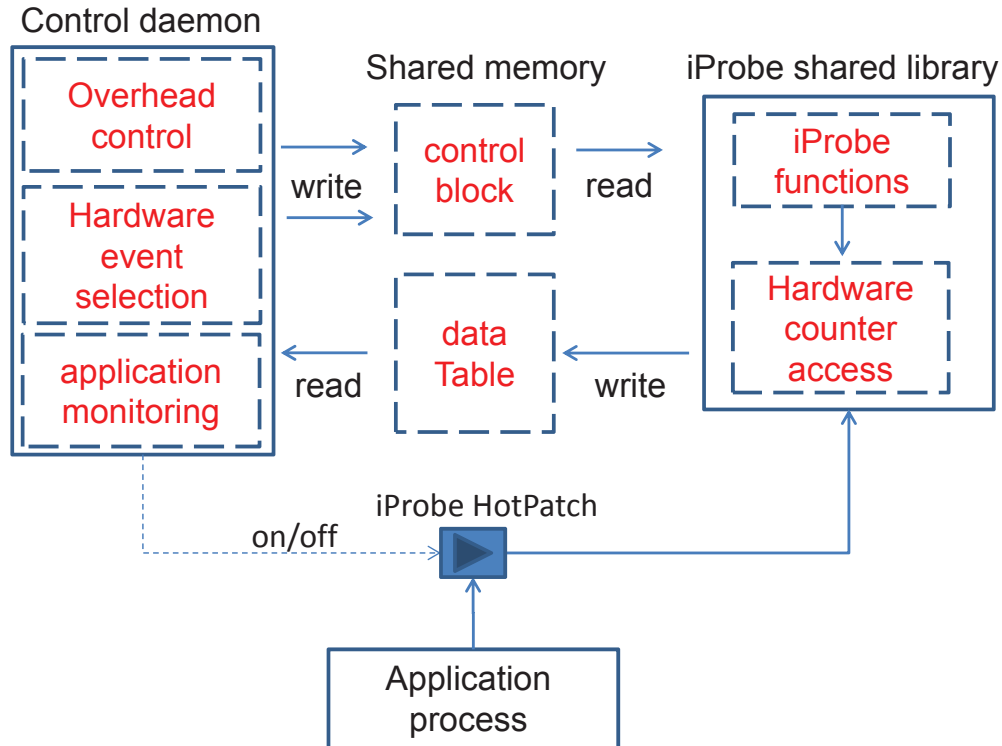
Control daemon

Overhead control

Hardware event selection

application monitoring

Shared memory

write

control block

read

data Table

read

write

iProbe shared library

iProbe functions

Hardware counter access

iProbe HotPatch

on/off

Application process